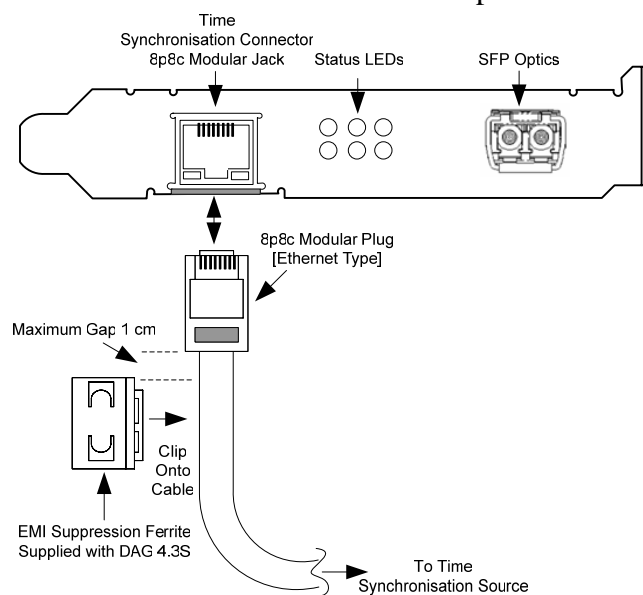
Time Synchronisation Connector 8p8c Modular Jack

Status LEDs

SFP Optics

8p8c Modular Plug [Ethernet Type]

Maximum Gap 1 cm

Clip Onto Cable

EMI Suppression Ferrite Supplied with DAG 4.3S

To Time Synchronisation Source